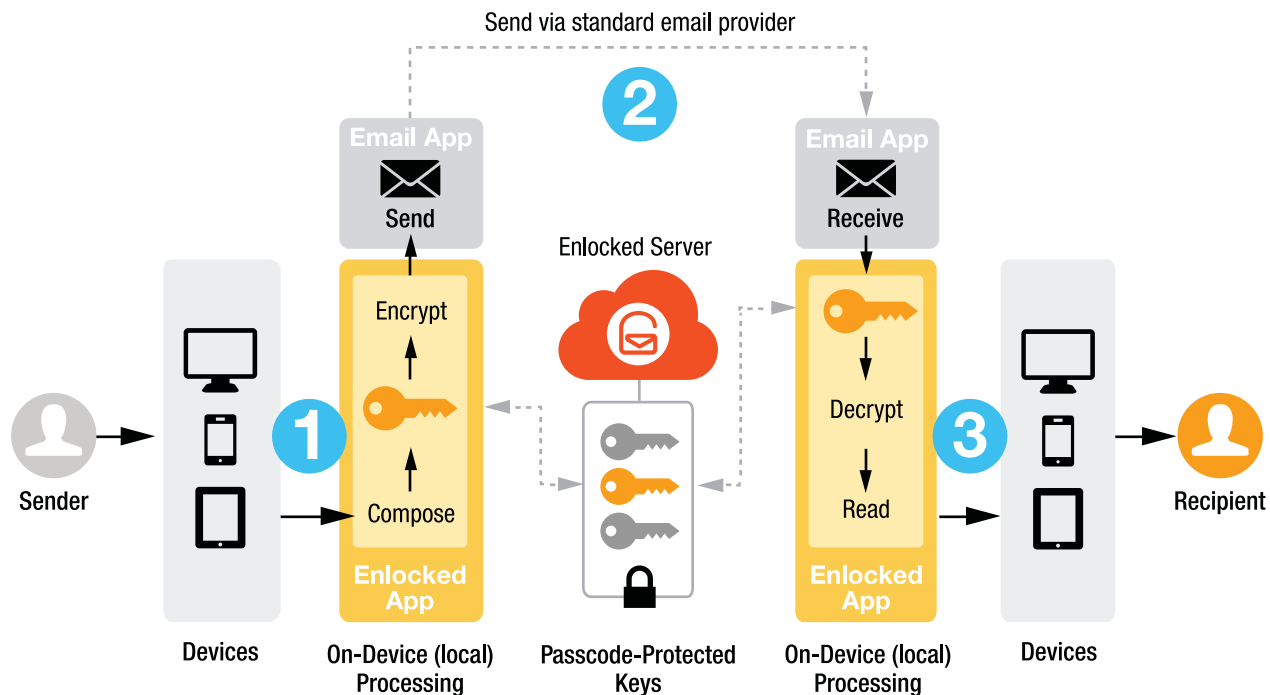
Send via standard email provider

2

Email App

Send

Email App

Receive

Enlocked Server

Encrypt

1

Compose

Enlocked App

Decrypt

3

Read

Enlocked App

Sender

Recipient

Devices

On-Device (local) Processing

Passcode-Protected Keys

On-Device (local) Processing

Devices